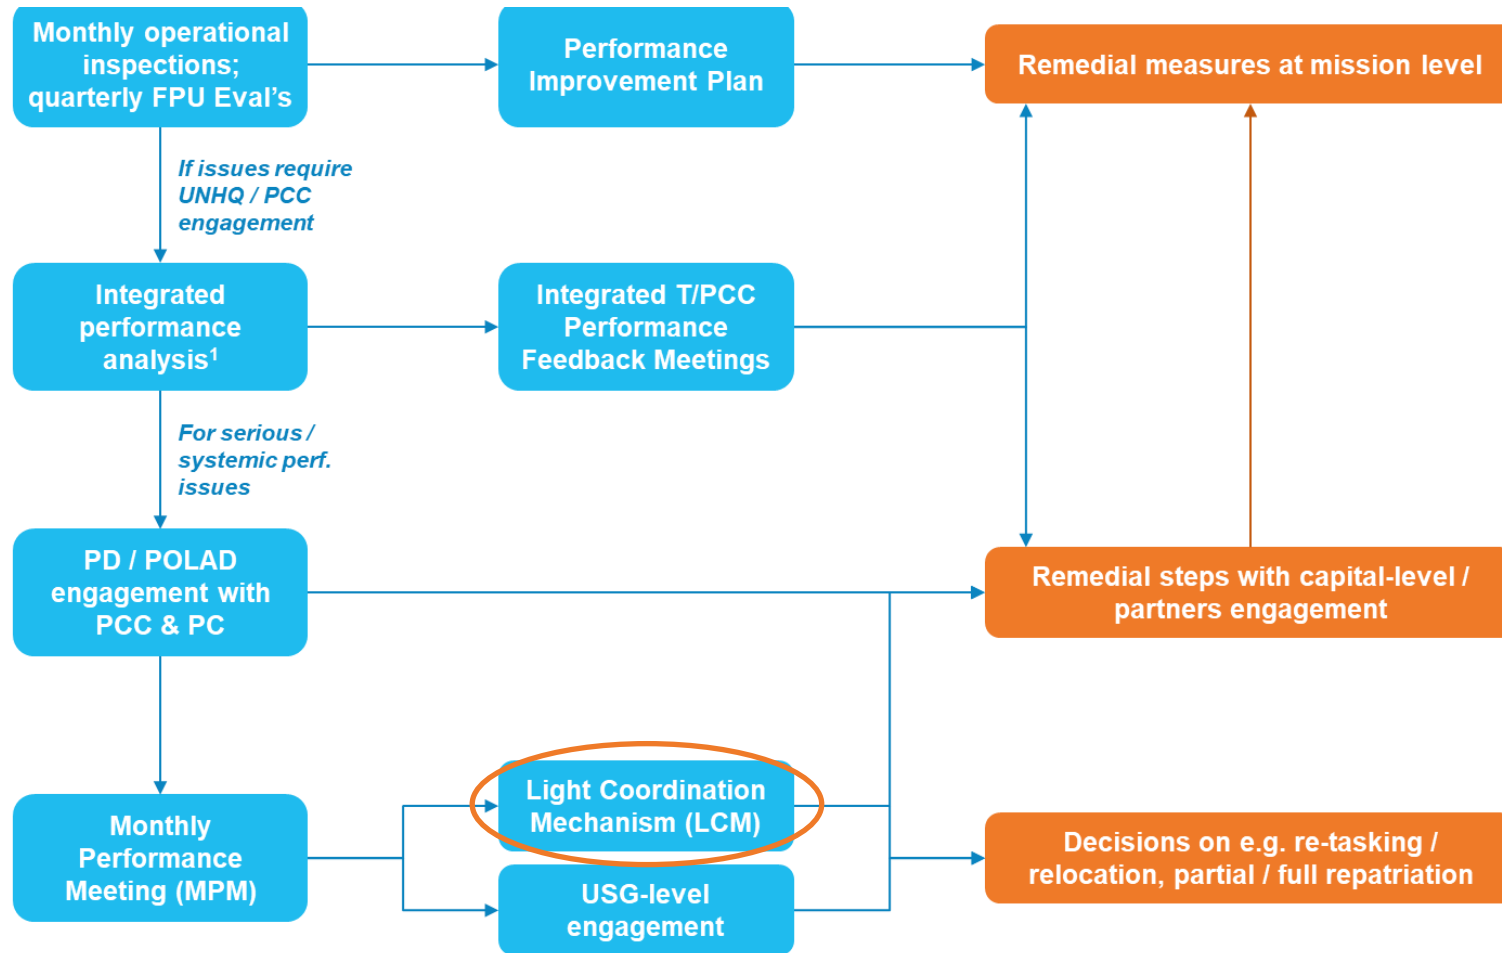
Monthly operational inspections; quarterly FPU Eval's

Performance Improvement Plan

Remedial measures at mission level

If issues require UNHQ / PCC engagement

Integrated performance analysis$^1$

Integrated T/PCC Performance Feedback Meetings

For serious / systemic perf. issues

PD / POLAD engagement with PCC & PC

Remedial steps with capital-level / partners engagement

Monthly Performance Meeting (MPM)

Light Coordination Mechanism (LCM)

USG-level engagement

Decisions on e.g. re-tasking / relocation, partial / full repatriation